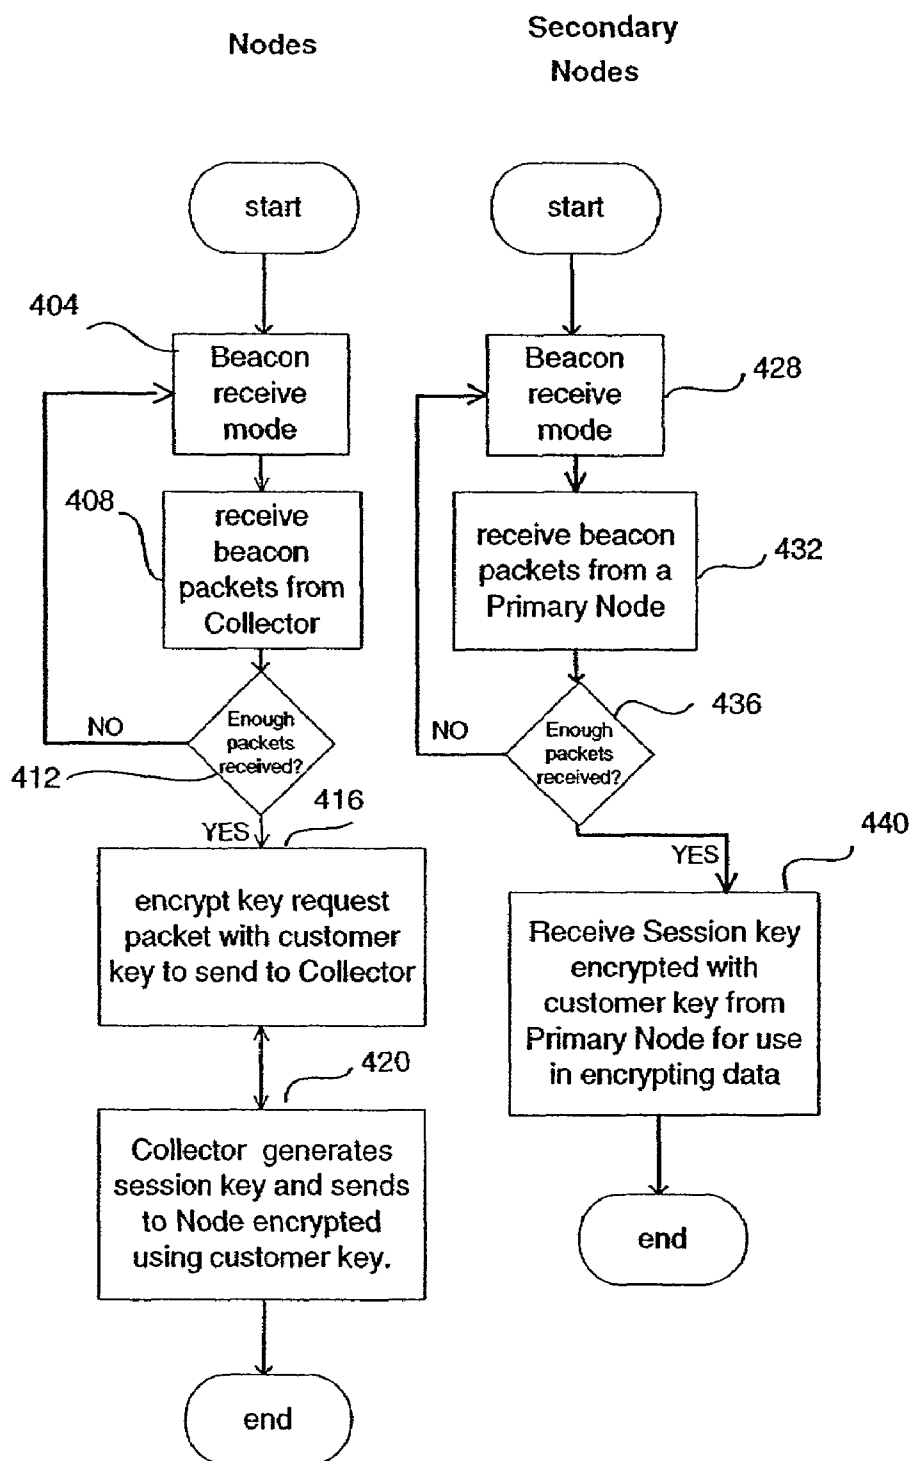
Nodes

Secondary Nodes

start

404

Beacon receive mode

408

receive beacon packets from Collector

NO

Enough packets received?

412

YES

416

encrypt key request packet with customer key to send to Collector

420

Collector generates session key and sends to Node encrypted using customer key.

end

start

Beacon receive mode

428

receive beacon packets from a Primary Node

432

NO

Enough packets received?

436

YES

440

Receive Session key encrypted with customer key from Primary Node for use in encrypting data

end